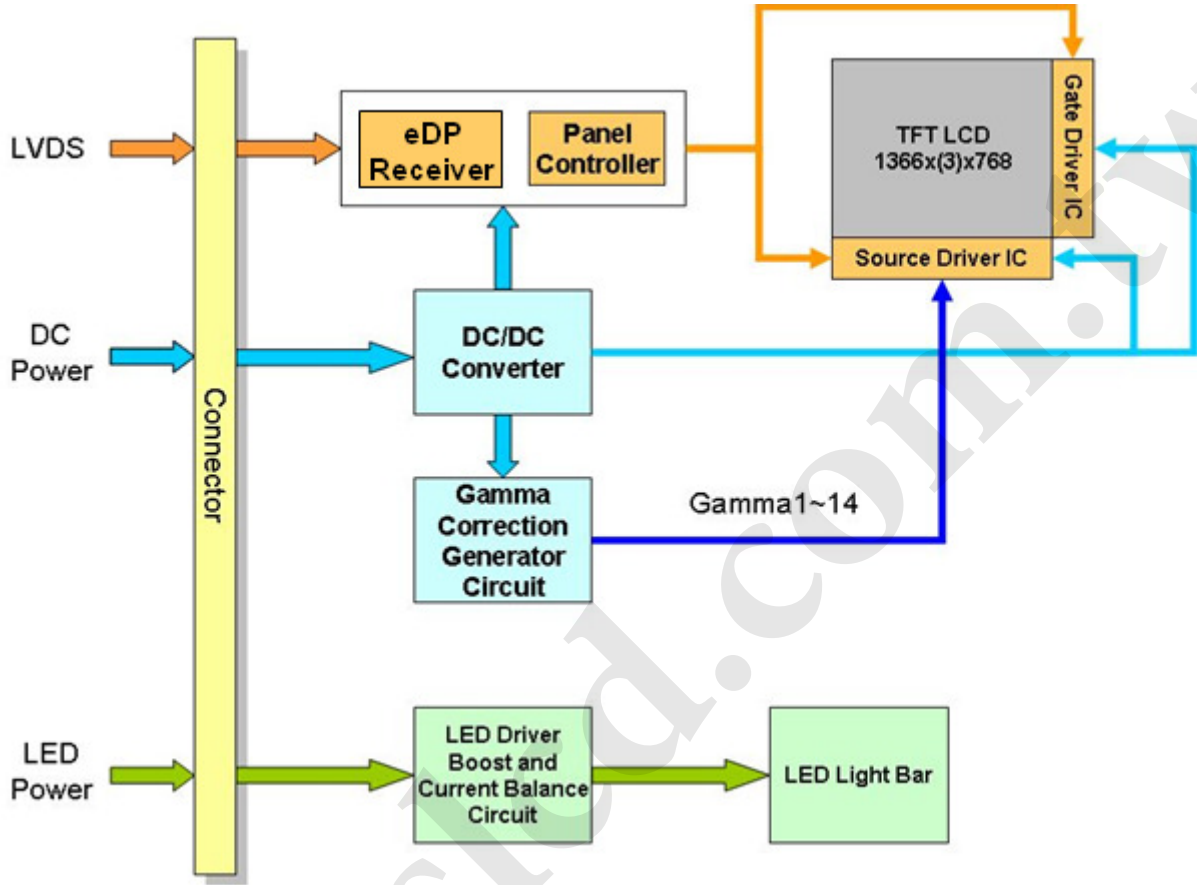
LVDS

DC Power

LED Power

Connector

eDP Receiver

Panel Controller

TFT LCD 1366x(3)x768

Gate Driver IC

Source Driver IC

DC/DC Converter

Gamma Correction Generator Circuit

Gamma1~14

LED Driver Boost and Current Balance Circuit

LED Light Bar

lcd.com.tw